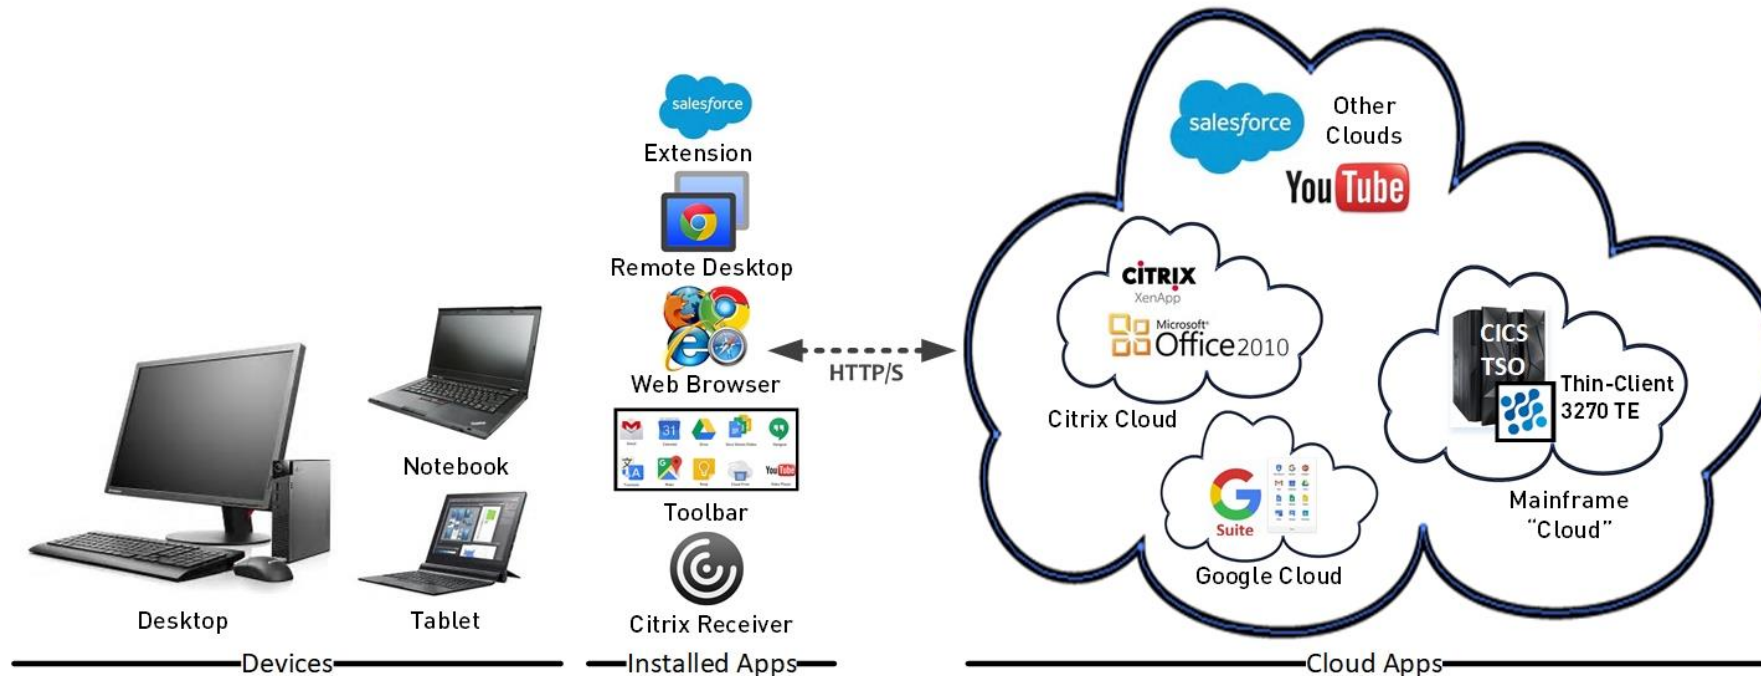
salesforce
Extension
Remote Desktop
Web Browser
HTTP/S
Toolbar
Citrix Receiver
Notebook
Desktop
Tablet
salesforce
Other Clouds
YouTube
CITRIX
XenApp
Microsoft Office 2010
Citrix Cloud
CICS
TSO
Thin-Client 3270 TE
Mainframe "Cloud"
Suite
Google Cloud
Devices
Installed Apps
Cloud Apps